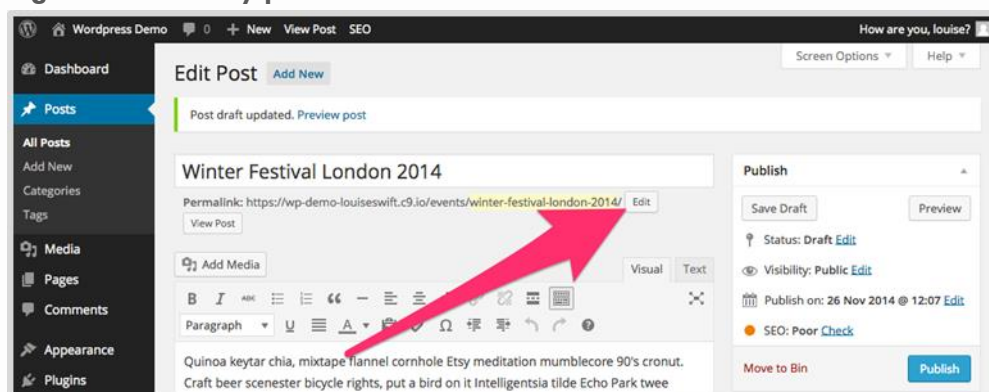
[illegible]

Wordpress Demo 0 + New View Post SEO How are you, louise?

Dashboard
Posts
All Posts
Add New
Categories
Tags
Media
Pages
Comments
Appearance
Plugins

Screen Options ▼ Help ▼

Edit Post Add New

Post draft updated. Preview post

Winter Festival London 2014

Permalink: https://wp-demo-louiseswift.c9.io/events/winter-festival-london-2014/ Edit

View Post

Add Media

Visual Text

Paragraph

Quinoa keytar chia, mixtape flannel cornhole Etsy meditation mumblecore 90's cronut. Craft beer scenester bicycle rights, put a bird on it Intelligentsia tilde Echo Park twee

Publish

Save Draft Preview

Status: Draft Edit

Visibility: Public Edit

Publish on: 26 Nov 2014 @ 12:07 Edit

SEO: Poor Check

Move to Bin Publish